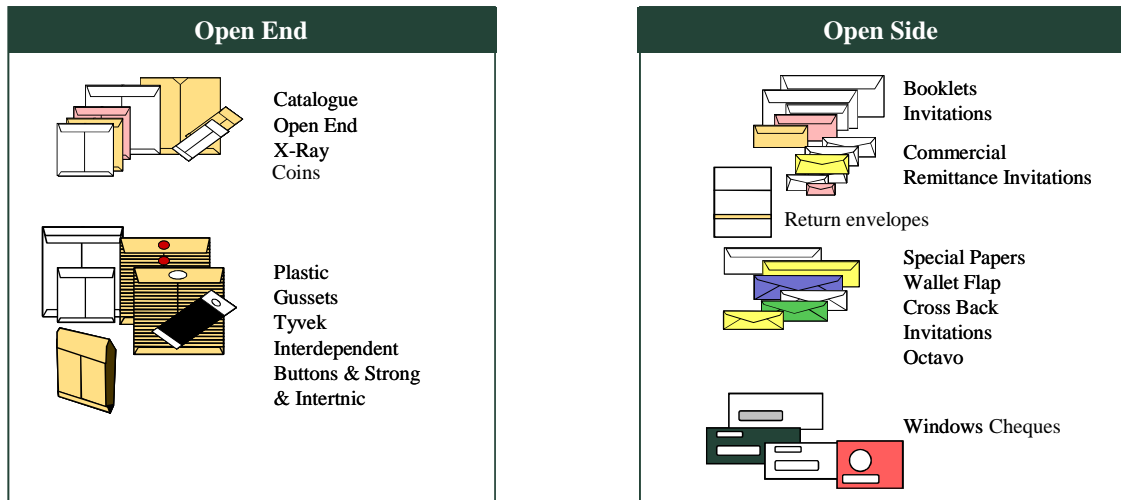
Open End

Catalogue
Open End
X-Ray
Coins

Plastic
Gussets
Tyvek
Interdependent
Buttons & Strong
& Intertnic

Open Side

Booklets
Invitations

Commercial
Remittance Invitations

Return envelopes

Special Papers
Wallet Flap
Cross Back
Invitations
Octavo

Windows Cheques